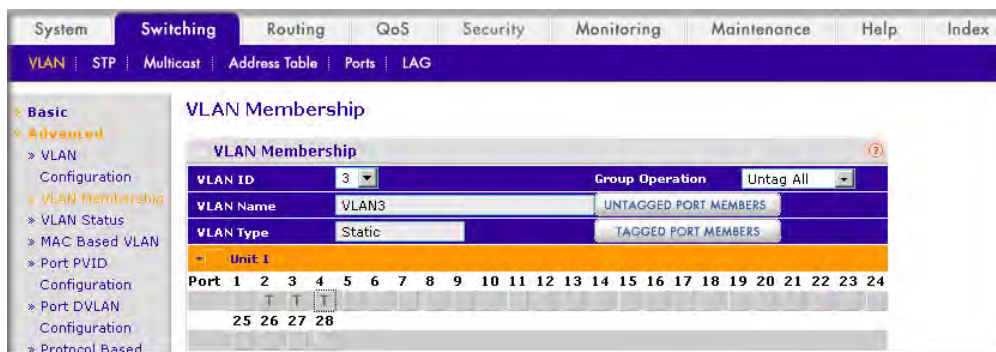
System | Switching | Routing | QoS | Security | Monitoring | Maintenance | Help | Index

VLAN | STP | Multicast | Address Table | Ports | LAG

» Basic
» Advanced
» VLAN Configuration
» VLAN Membership
» VLAN Status
» MAC Based VLAN
» Port PVID Configuration
» Port DVLAN Configuration
» Protocol Based

VLAN Membership

VLAN Membership

VLAN ID 3
Group Operation Untag All
VLAN Name VLAN3
UNTAGGED PORT MEMBERS
VLAN Type Static
TAGGED PORT MEMBERS

Unit 1

Port 1 2 3 4 5 6 7 8 9 10 11 12 13 14 15 16 17 18 19 20 21 22 23 24
T T T
25 26 27 28